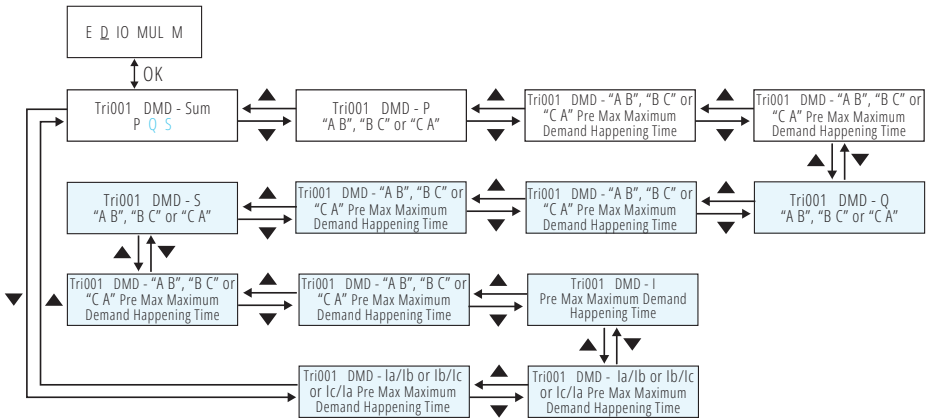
E D IO MUL M

OK

Tri001 DMD - Sum
P Q S

Tri001 DMD - P
"A B", "B C" or "C A"

Tri001 DMD - "A B", "B C" or "C A" Pre Max Maximum Demand Happening Time

Tri001 DMD - "A B", "B C" or "C A" Pre Max Maximum Demand Happening Time

Tri001 DMD - Q
"A B", "B C" or "C A"

Tri001 DMD - "A B", "B C" or "C A" Pre Max Maximum Demand Happening Time

Tri001 DMD - "A B", "B C" or "C A" Pre Max Maximum Demand Happening Time

Tri001 DMD - S
"A B", "B C" or "C A"

Tri001 DMD - "A B", "B C" or "C A" Pre Max Maximum Demand Happening Time

Tri001 DMD - "A B", "B C" or "C A" Pre Max Maximum Demand Happening Time

Tri001 DMD - I
Pre Max Maximum Demand Happening Time

Tri001 DMD - Ia/Ib or Ib/Ic or Ic/Ia Pre Max Maximum Demand Happening Time

Tri001 DMD - Ia/Ib or Ib/Ic or Ic/Ia Pre Max Maximum Demand Happening Time